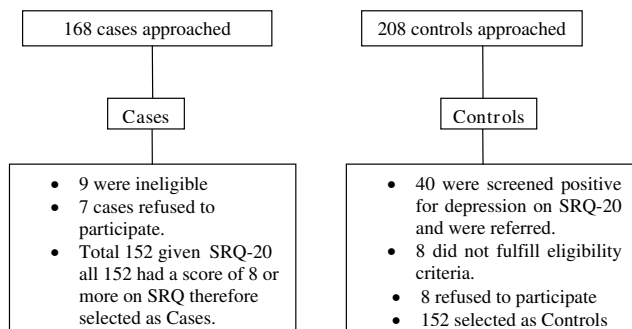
168 cases approached

Cases

- 9 were ineligible
- 7 cases refused to participate.
- Total 152 given SRQ-20 all 152 had a score of 8 or more on SRQ therefore selected as Cases.

208 controls approached

Controls

- 40 were screened positive for depression on SRQ-20 and were referred.
- 8 did not fulfill eligibility criteria.
- 8 refused to participate
- 152 selected as Controls